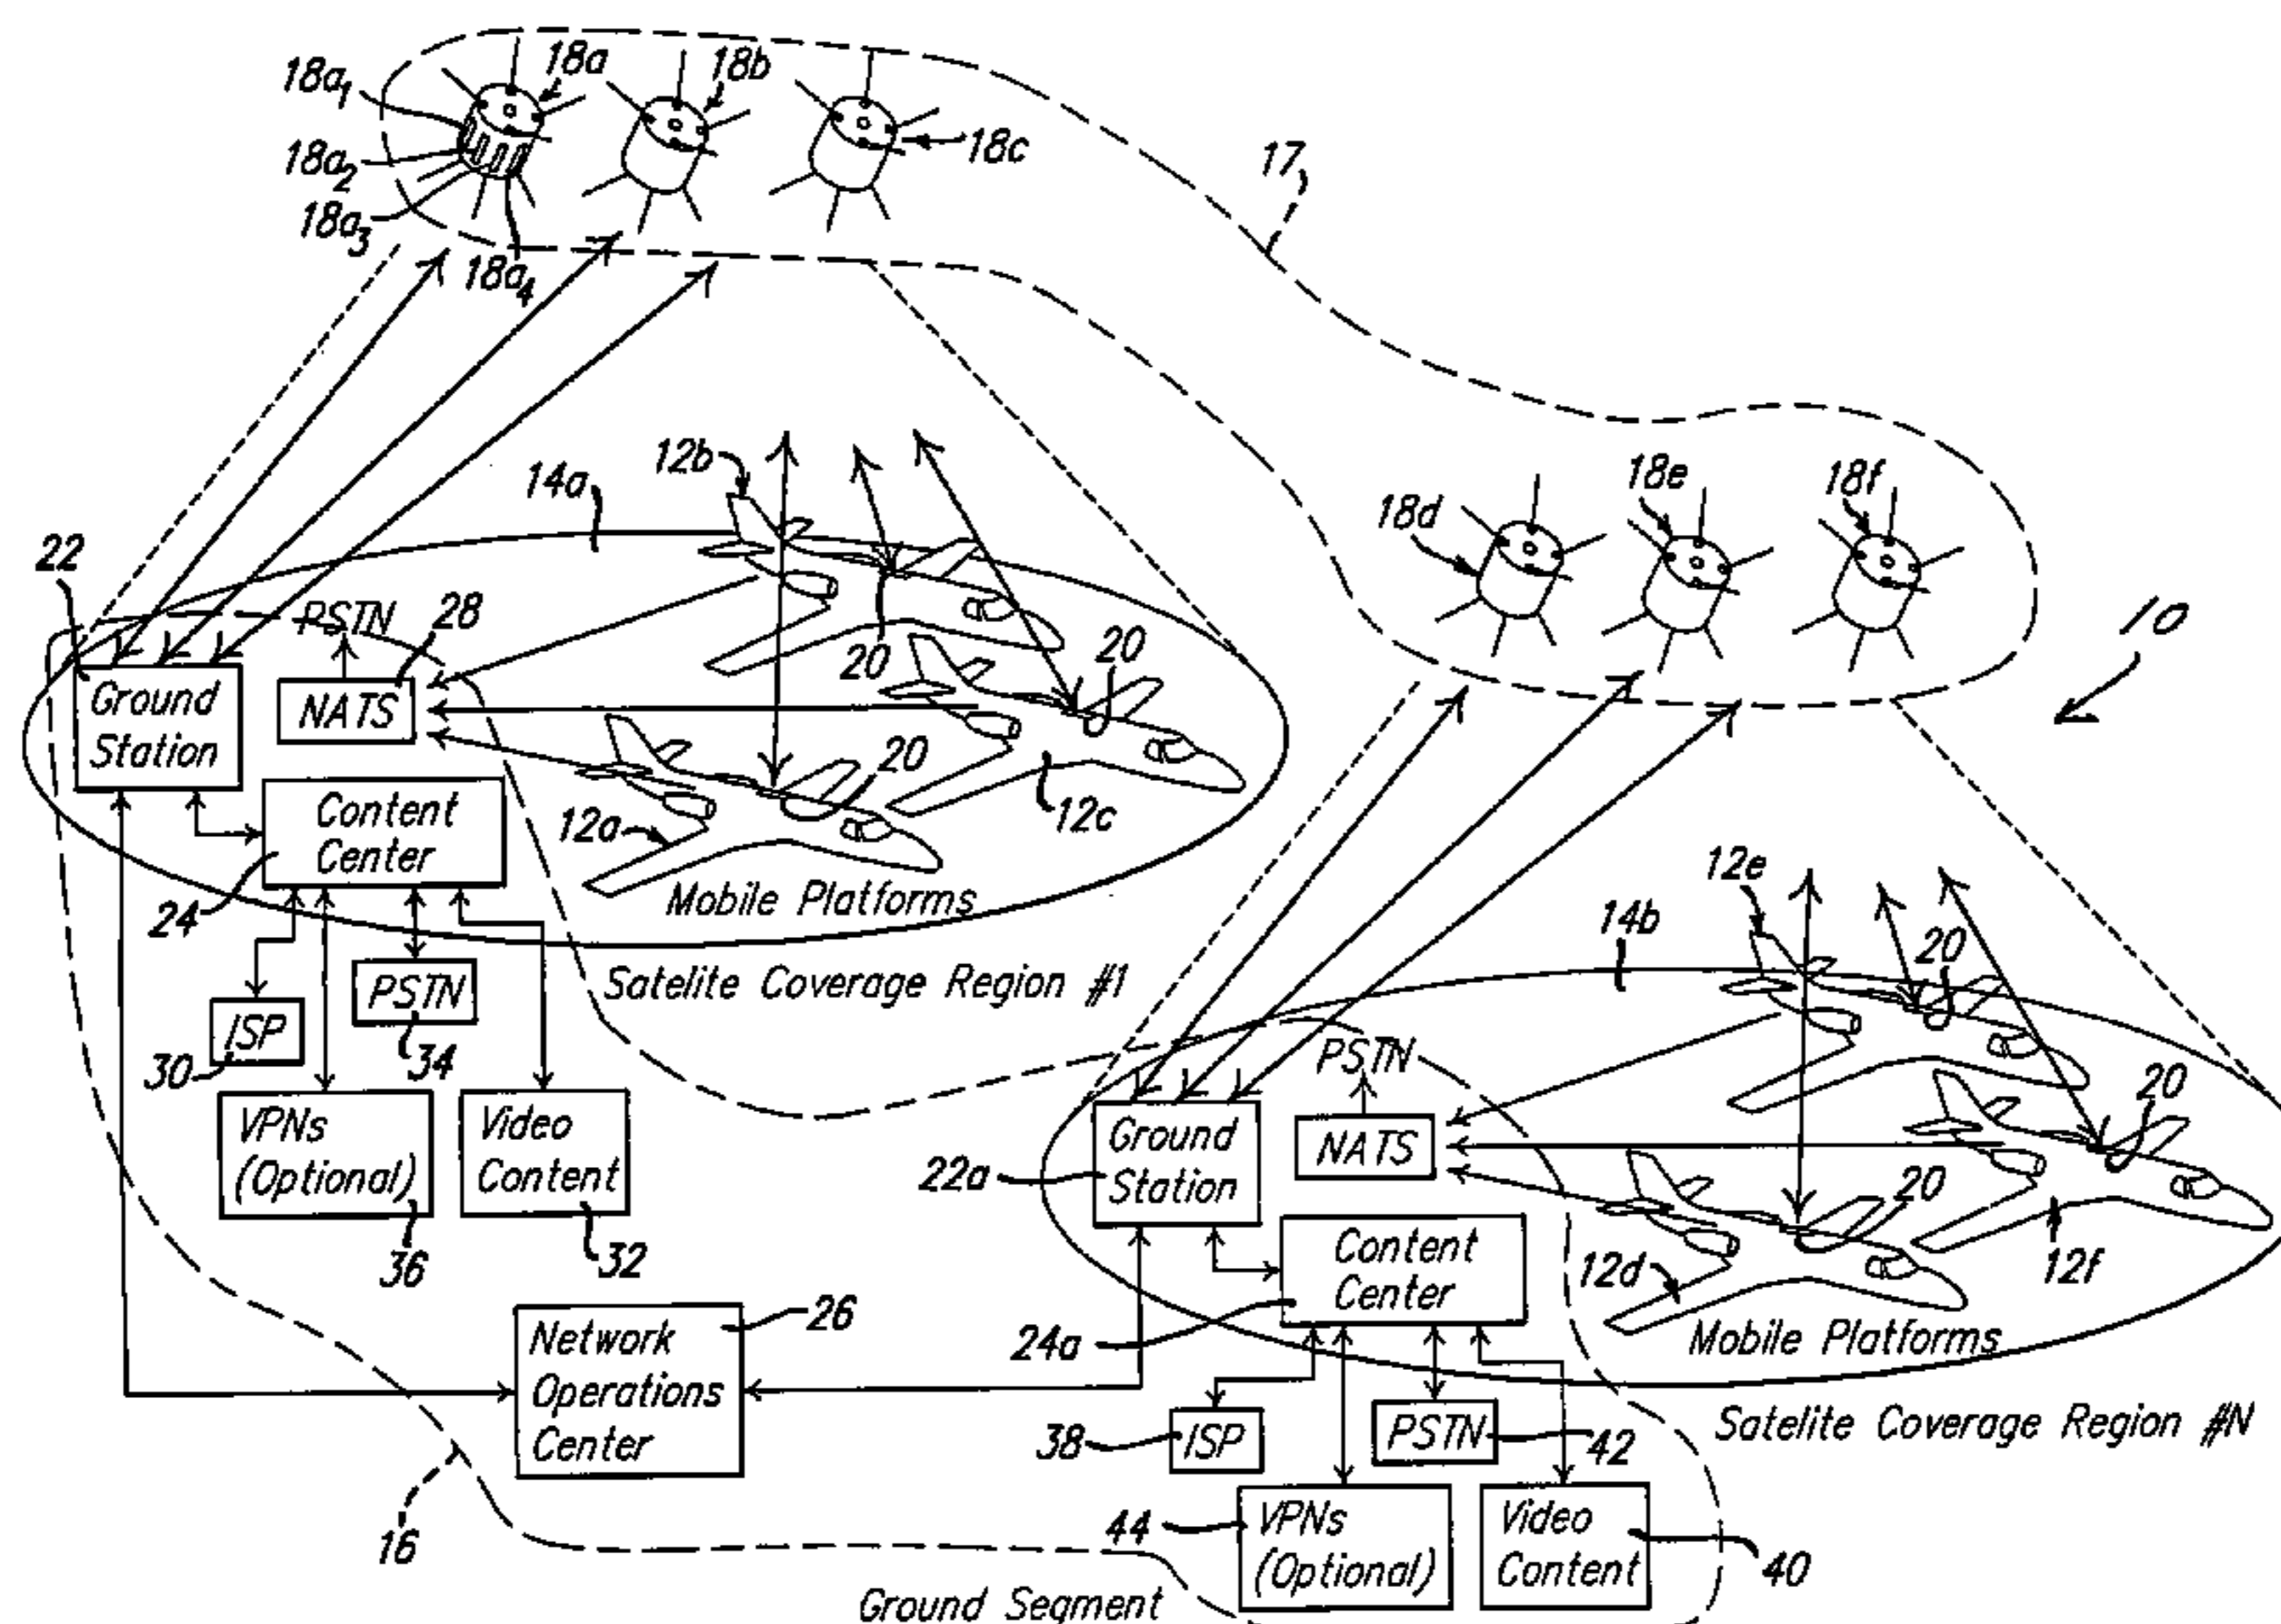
$18a_1$
18a
18b
$18a_2$
18c
$18a_3$
$18a_4$
17

14a
12b
18d
18e
18f
22
PSTN
28
20
20
10
Ground Station
NATS
20
Content Center
12a
12c
24
Mobile Platforms
12e
14b
20
ISP
PSTN
Satelite Coverage Region #1
30
34
PSTN
20
VPNs (Optional)
Video Content
Ground Station
NATS
22a
20
36
32
Content Center
12d
12f
Network Operations Center
26
24a
Mobile Platforms
38
ISP
PSTN
42
Satelite Coverage Region #N
16
44
VPNs (Optional)
Video Content
40
Ground Segment